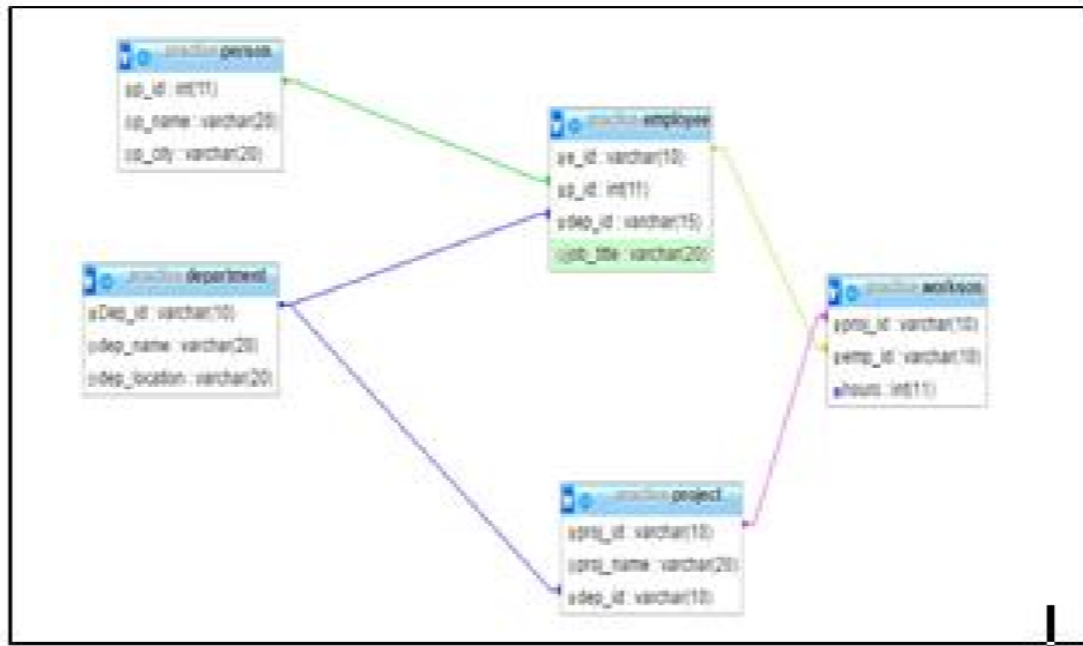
practice person
p_id : int(11)
p_name : varchar(20)
p_city : varchar(20)

practice employee
e_id : varchar(10)
p_id : int(11)
dep_id : varchar(15)
job_title : varchar(20)

practice department
Dep_id : varchar(10)
dep_name : varchar(20)
dep_location : varchar(20)

practice workson
proj_id : varchar(10)
emp_id : varchar(10)
hours : int(11)

practice project
proj_id : varchar(10)
proj_name : varchar(20)
dep_id : varchar(10)